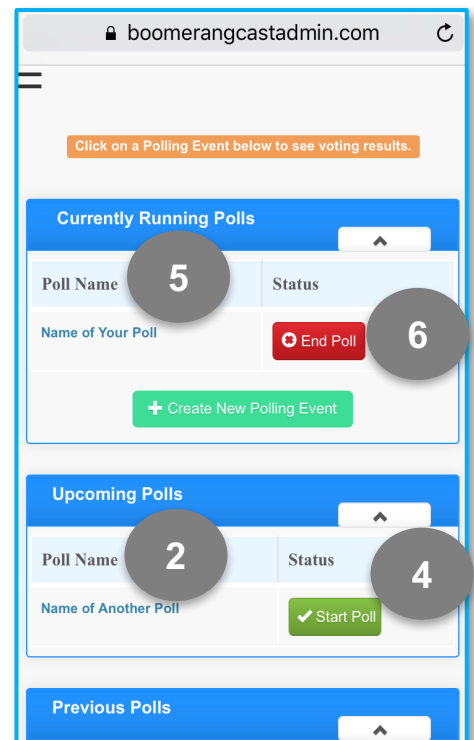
boomerangcastadmin.com

Click on a Polling Event below to see voting results.

Currently Running Polls

| Poll Name | Status |
|---|---|
| Name of Your Poll | End Poll |

5

6

+ Create New Polling Event

Upcoming Polls

| Poll Name | Status |
|---|---|
| Name of Another Poll | ✔ Start Poll |

2

4

Previous Polls